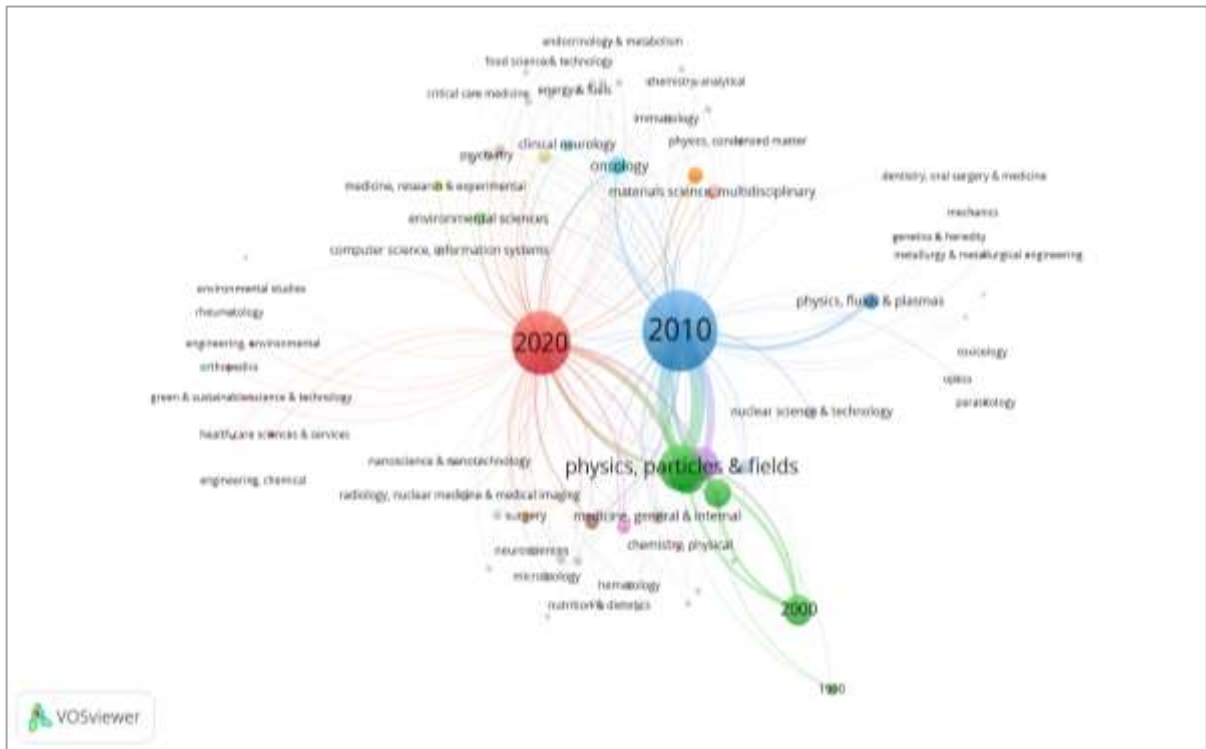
endocrinology & metabolism
food science & technology
chemistry, analytical
critical care medicine
energy & fuels
immunology
physics, condensed matter
psychiatry
clinical neurology
oncology
dentistry, oral surgery & medicine
medicine, research & experimental
materials science, multidisciplinary
environmental sciences
mechanics
genetics & heredity
metallurgy & metallurgical engineering
computer science, information systems
physics, fluids & plasmas
environmental studies
rheumatology
2020
2010
engineering, environmental
toxicology
orthopedics
optics
green & sustainable science & technology
parasitology
nuclear science & technology
healthcare sciences & services
nanoscience & nanotechnology
physics, particles & fields
engineering, chemical
radiology, nuclear medicine & medical imaging
surgery
medicine, general & internal
chemistry, physical
neurosciences
microbiology
hematology
nutrition & dietetics
2000
1990
VOSviewer